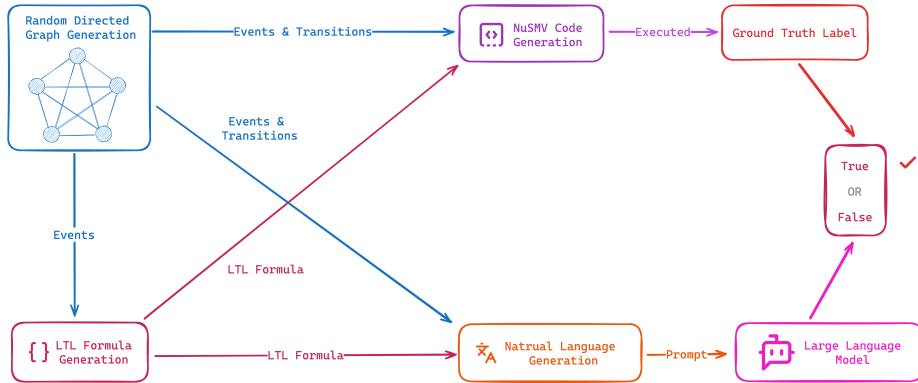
Random Directed Graph Generation

Events & Transitions

NuSMV Code Generation

Executed

Ground Truth Label

Events & Transitions

True

OR

False

Events

LTL Formula

LTL Formula Generation

LTL Formula

Natrual Language Generation

Prompt

Large Language Model